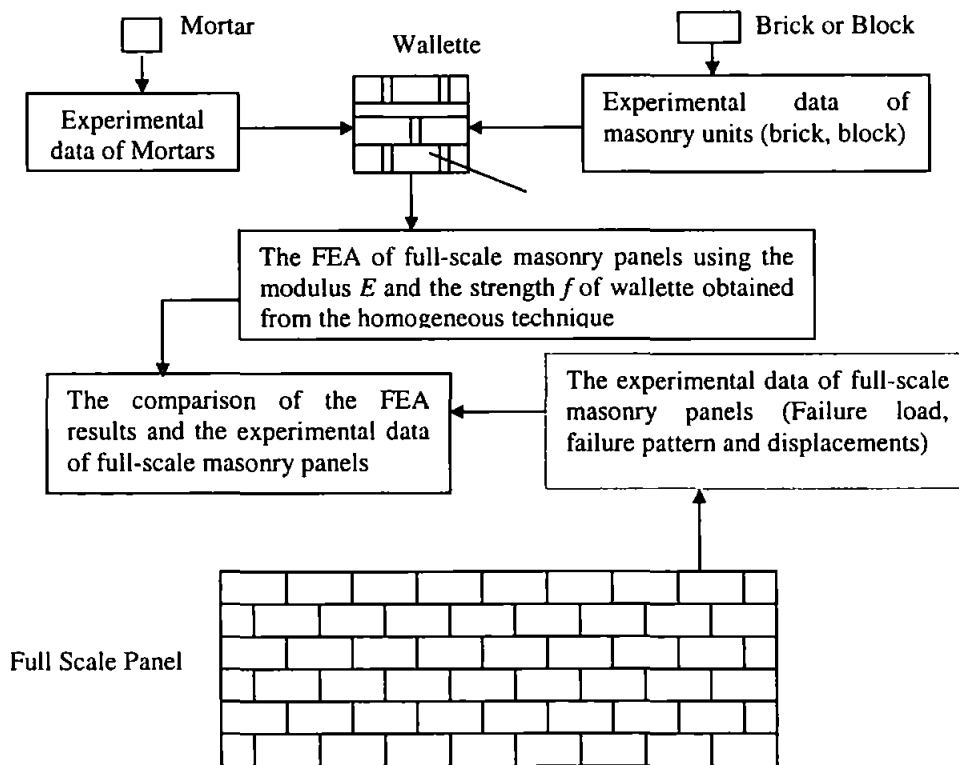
Mortar

Wallette

Brick or Block

Experimental data of Mortars

Experimental data of masonry units (brick, block)

The FEA of full-scale masonry panels using the modulus $E$ and the strength $f$ of wallette obtained from the homogeneous technique

The comparison of the FEA results and the experimental data of full-scale masonry panels

The experimental data of full-scale masonry panels (Failure load, failure pattern and displacements)

Full Scale Panel